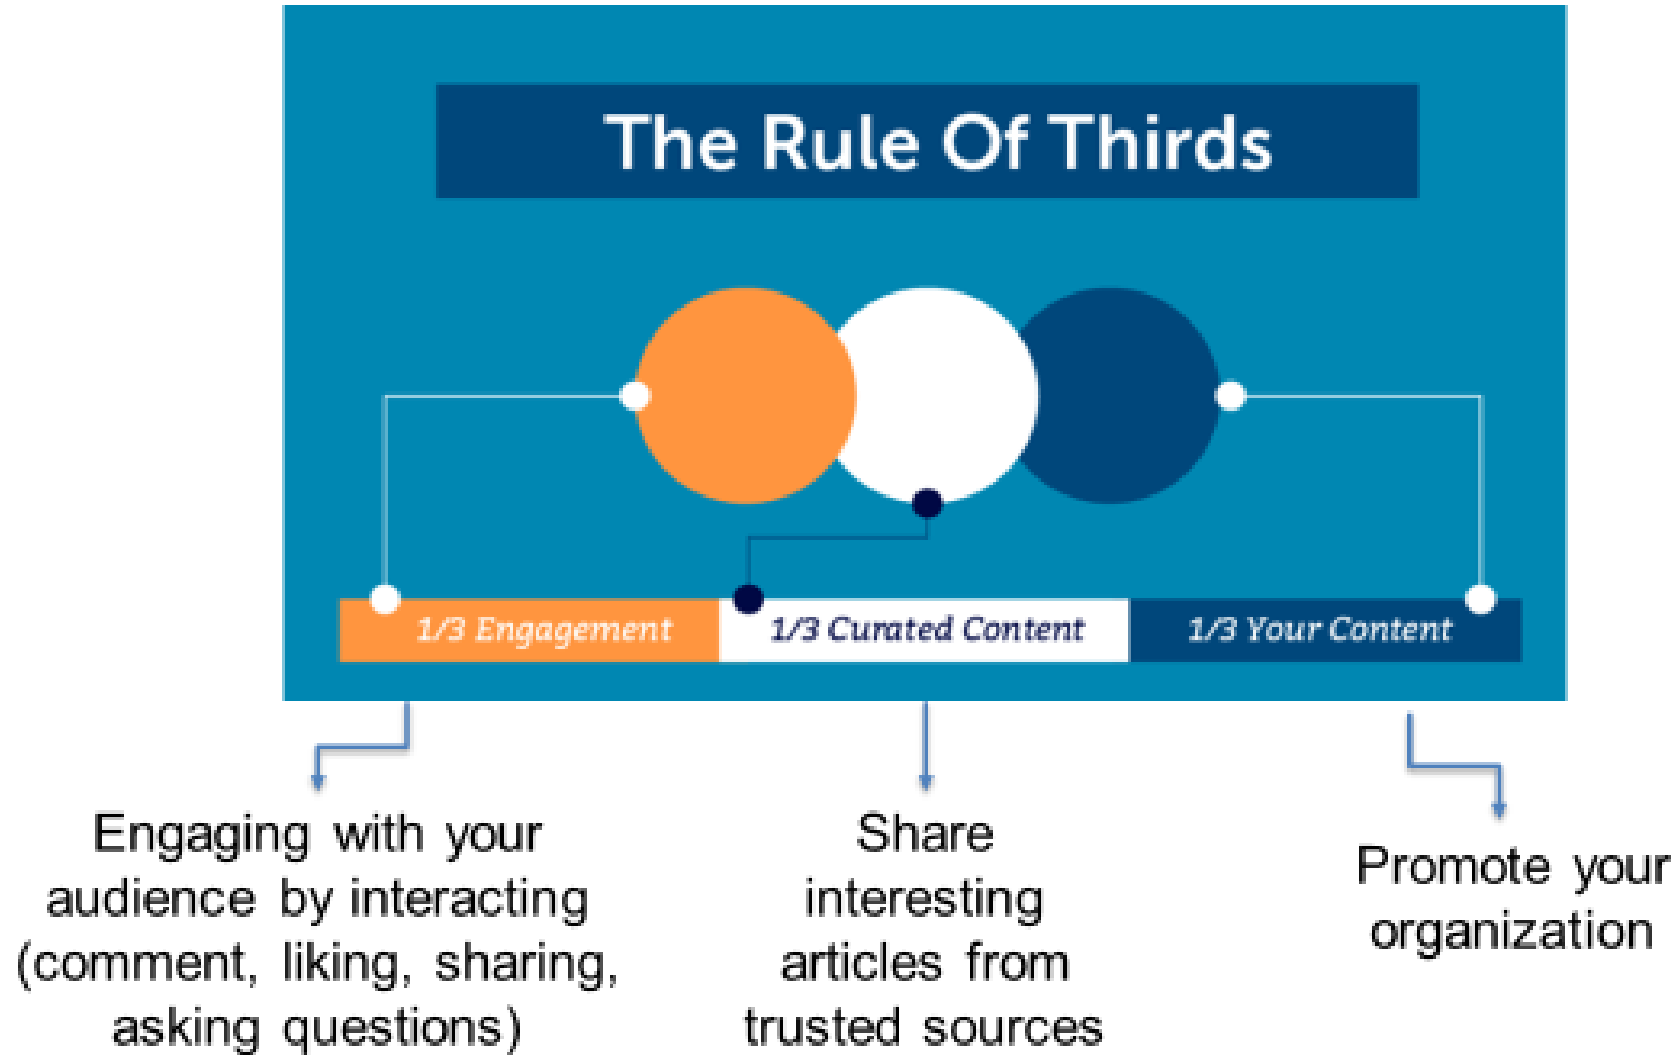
The Rule Of Thirds

1/3 Engagement

1/3 Curated Content

1/3 Your Content

Engaging with your audience by interacting (comment, liking, sharing, asking questions)

Share interesting articles from trusted sources

Promote your organization